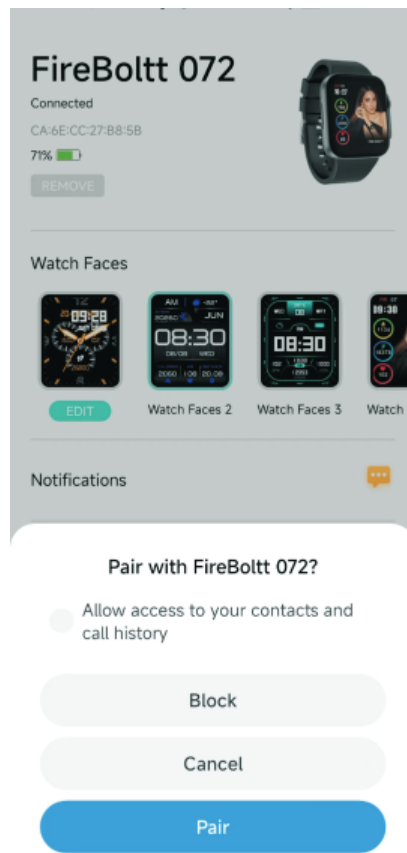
FireBoltt 072

Connected

CA:6E:CC:27:B8:5B

71%

REMOVE

Watch Faces

09:28

EDIT

08:30

Watch Faces 2

08:30

Watch Faces 3

Watch

Notifications

Pair with FireBoltt 072?

Allow access to your contacts and call history

Block

Cancel

Pair